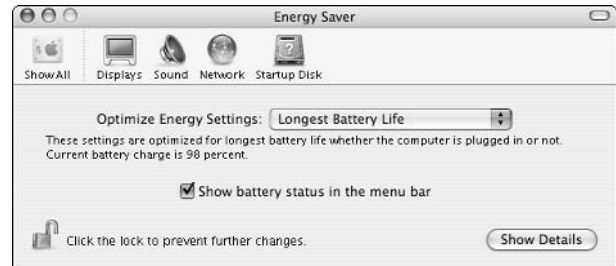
Energy Saver

Show All Displays Sound Network Startup Disk

Optimize Energy Settings: Longest Battery Life

These settings are optimized for longest battery life whether the computer is plugged in or not. Current battery charge is 98 percent.

Show battery status in the menu bar

Click the lock to prevent further changes.

Show Details